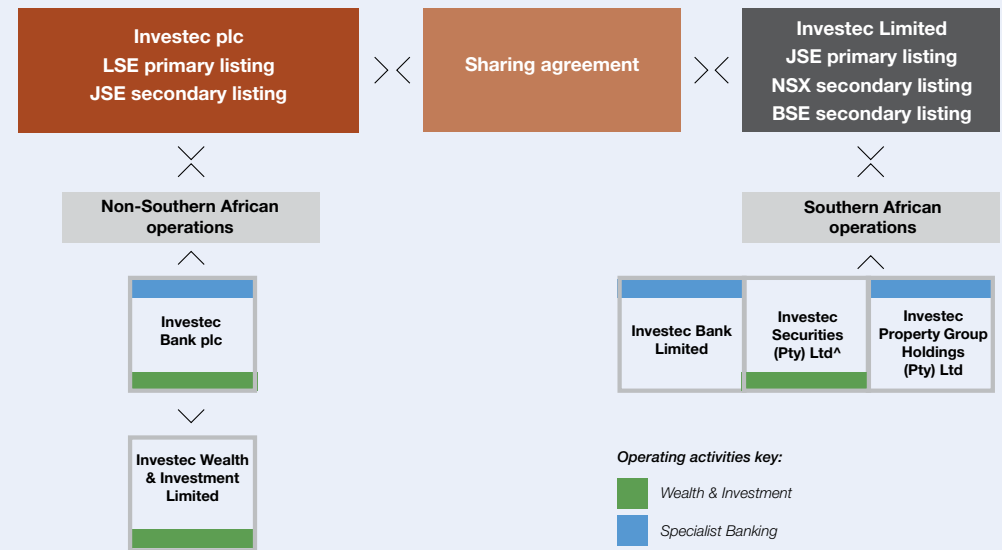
Investec plc
LSE primary listing
JSE secondary listing

Sharing agreement

Investec Limited
JSE primary listing
NSX secondary listing
BSE secondary listing

Non-Southern African operations

Southern African operations

Investec Bank plc

Investec Wealth & Investment Limited

Investec Bank Limited

Investec Securities (Pty) Ltd^

Investec Property Group Holdings (Pty) Ltd

Operating activities key:

Wealth & Investment

Specialist Banking